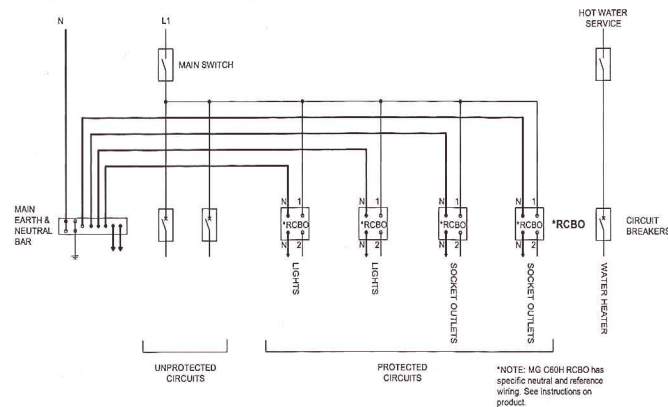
N

L1

HOT WATER SERVICE

MAIN SWITCH

MAIN EARTH & NEUTRAL BAR

N 1
*RCBO
N 2

N 1
*RCBO
N 2

N 1
*RCBO
N 2

N 1
*RCBO
N 2

*RCBO

CIRCUIT BREAKERS

LIGHTS

LIGHTS

SOCKET OUTLETS

SOCKET OUTLETS

WATER HEATER

UNPROTECTED CIRCUITS

PROTECTED CIRCUITS

*NOTE: MG C60H RCBO has specific neutral and reference wiring. See instructions on product.